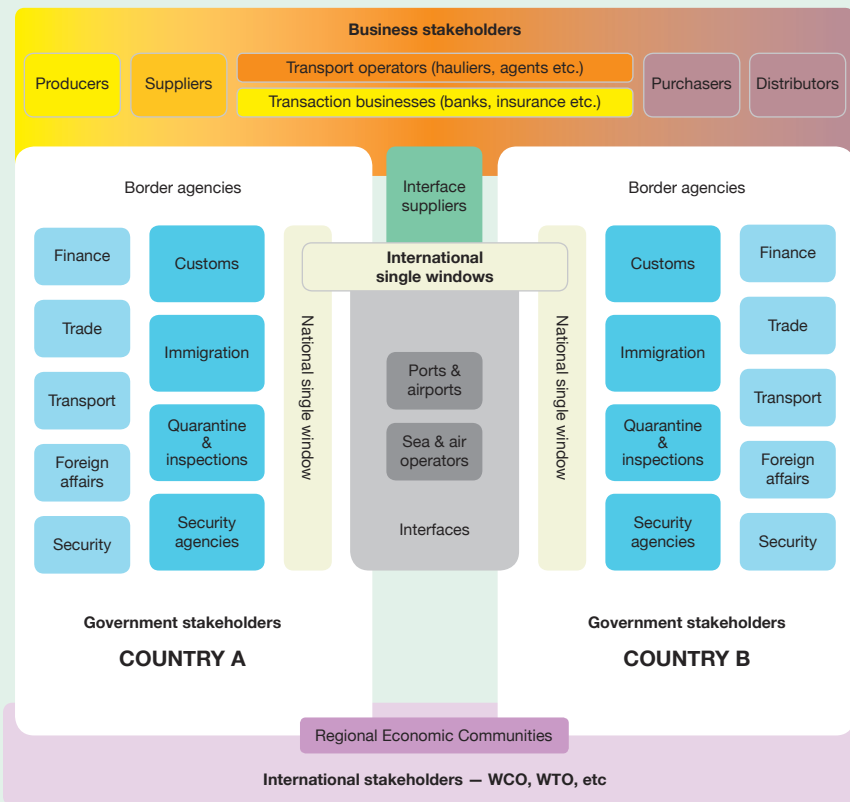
Business stakeholders

Producers

Suppliers

Transport operators (hauliers, agents etc.)

Transaction businesses (banks, insurance etc.)

Purchasers

Distributors

Border agencies

Finance

Trade

Transport

Foreign affairs

Security

Customs

Immigration

Quarantine & inspections

Security agencies

National single window

Government stakeholders

COUNTRY A

Interface suppliers

International single windows

Ports & airports

Sea & air operators

Interfaces

Border agencies

National single window

Customs

Immigration

Quarantine & inspections

Security agencies

Finance

Trade

Transport

Foreign affairs

Security

Government stakeholders

COUNTRY B

Regional Economic Communities

International stakeholders — WCO, WTO, etc